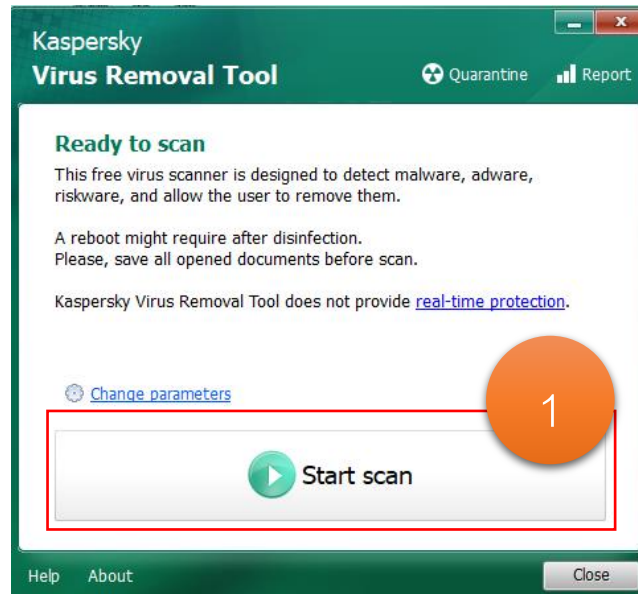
Kaspersky
Virus Removal Tool

Quarantine
Report

Ready to scan

This free virus scanner is designed to detect malware, adware, riskware, and allow the user to remove them.

A reboot might require after disinfection.
Please, save all opened documents before scan.

Kaspersky Virus Removal Tool does not provide real-time protection.

Change parameters

1

Start scan

Help
About
Close